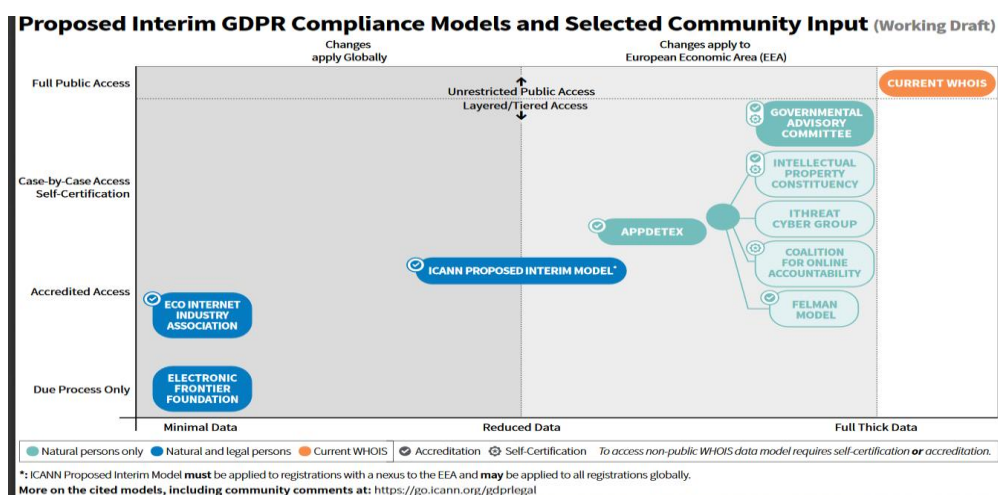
Proposed Interim GDPR Compliance Models and Selected Community Input (Working Draft)

Changes apply Globally

Changes apply to European Economic Area (EEA)

Full Public Access

CURRENT WHOIS

Unrestricted Public Access

Layered/Tiered Access

GOVERNMENTAL ADVISORY COMMITTEE

Case-by-Case Access Self-Certification

INTELLECTUAL PROPERTY CONSTITUENCY

ITHREAT CYBER GROUP

APPDETEX

COALITION FOR ONLINE ACCOUNTABILITY

ICANN PROPOSED INTERIM MODEL*

Accredited Access

ECO INTERNET INDUSTRY ASSOCIATION

FELMAN MODEL

Due Process Only

ELECTRONIC FRONTIER FOUNDATION

Minimal Data

Reduced Data

Full Thick Data

Natural persons only Natural and legal persons Current WHOIS Accreditation Self-Certification To access non-public WHOIS data model requires self-certification or accreditation.

*: ICANN Proposed Interim Model must be applied to registrations with a nexus to the EEA and may be applied to all registrations globally.

More on the cited models, including community comments at: https://go.icann.org/gdprlegal